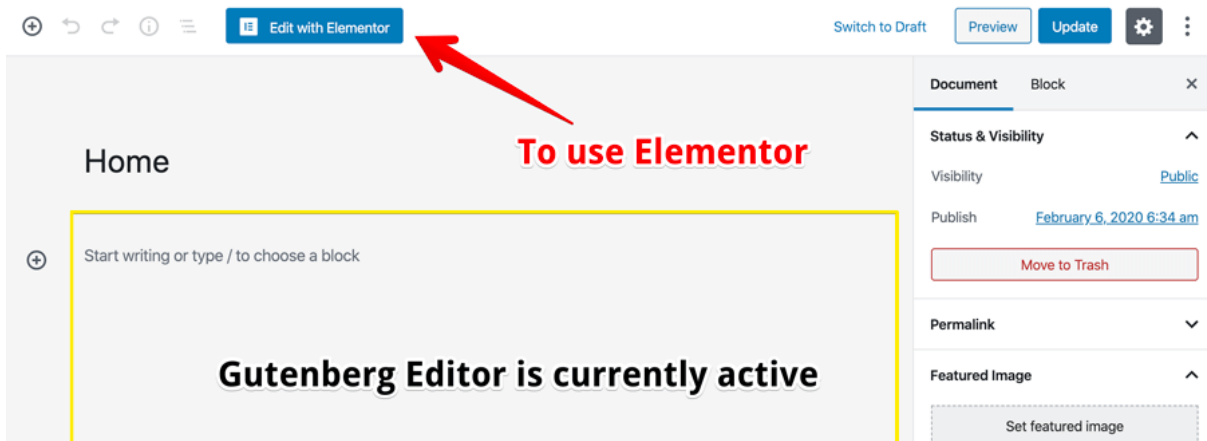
Edit with Elementor

Switch to Draft

Preview

Update

To use Elementor

Home

Start writing or type / to choose a block

Gutenberg Editor is currently active

Document

Block

Status & Visibility

Visibility

Public

Publish

February 6, 2020 6:34 am

Move to Trash

Permalink

Featured Image

Set featured image